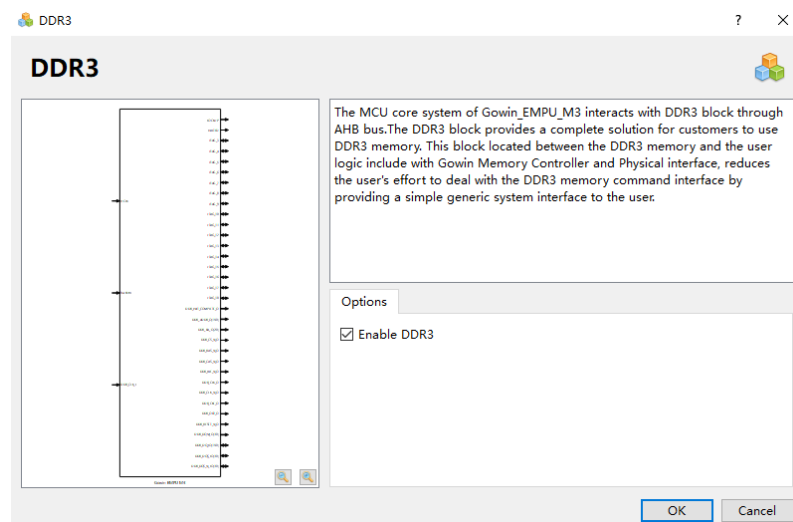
DDR3

?

×

DDR3

The MCU core system of Gowin_EMPU_M3 interacts with DDR3 block through AHB bus.The DDR3 block provides a complete solution for customers to use DDR3 memory. This block located between the DDR3 memory and the user logic include with Gowin Memory Controller and Physical interface, reduces the user's effort to deal with the DDR3 memory command interface by providing a simple generic system interface to the user.

Options

Enable DDR3

OK

Cancel